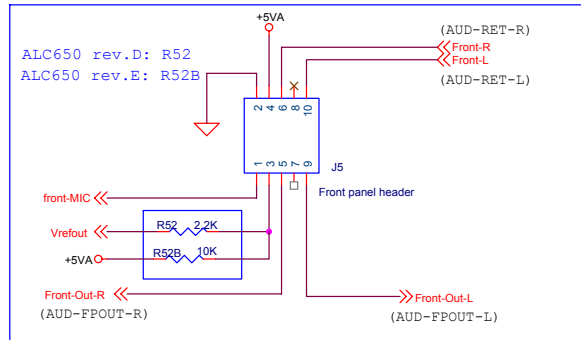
+5VA

(AUD-RET-R)

Front-R

Front-L

(AUD-RET-L)

ALC650 rev.D: R52

ALC650 rev.E: R52B

2 4 6 8 10

1 3 5 7 9

J5

Front panel header

front-MIC

Vrefout

R52 2.2K

+5VA

R52B 10K

Front-Out-R

(AUD-FPOUT-R)

Front-Out-L

(AUD-FPOUT-L)